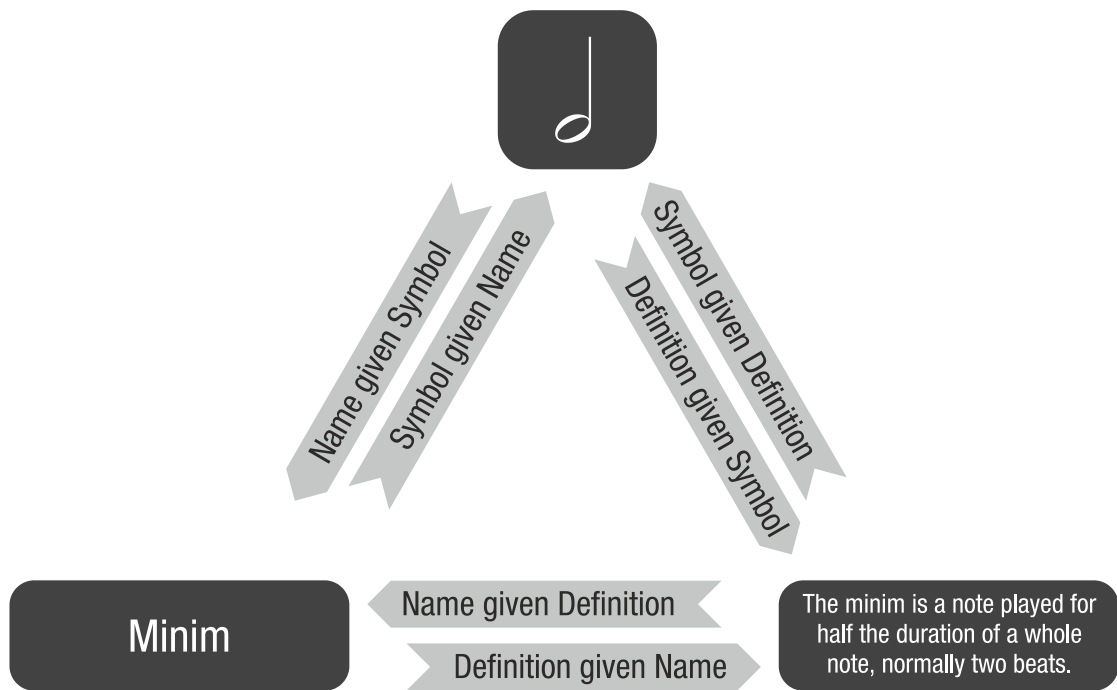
Name given Symbol

Symbol given Name

Symbol given Definition

Definition given Symbol

Minim

Name given Definition

Definition given Name

The minim is a note played for half the duration of a whole note, normally two beats.